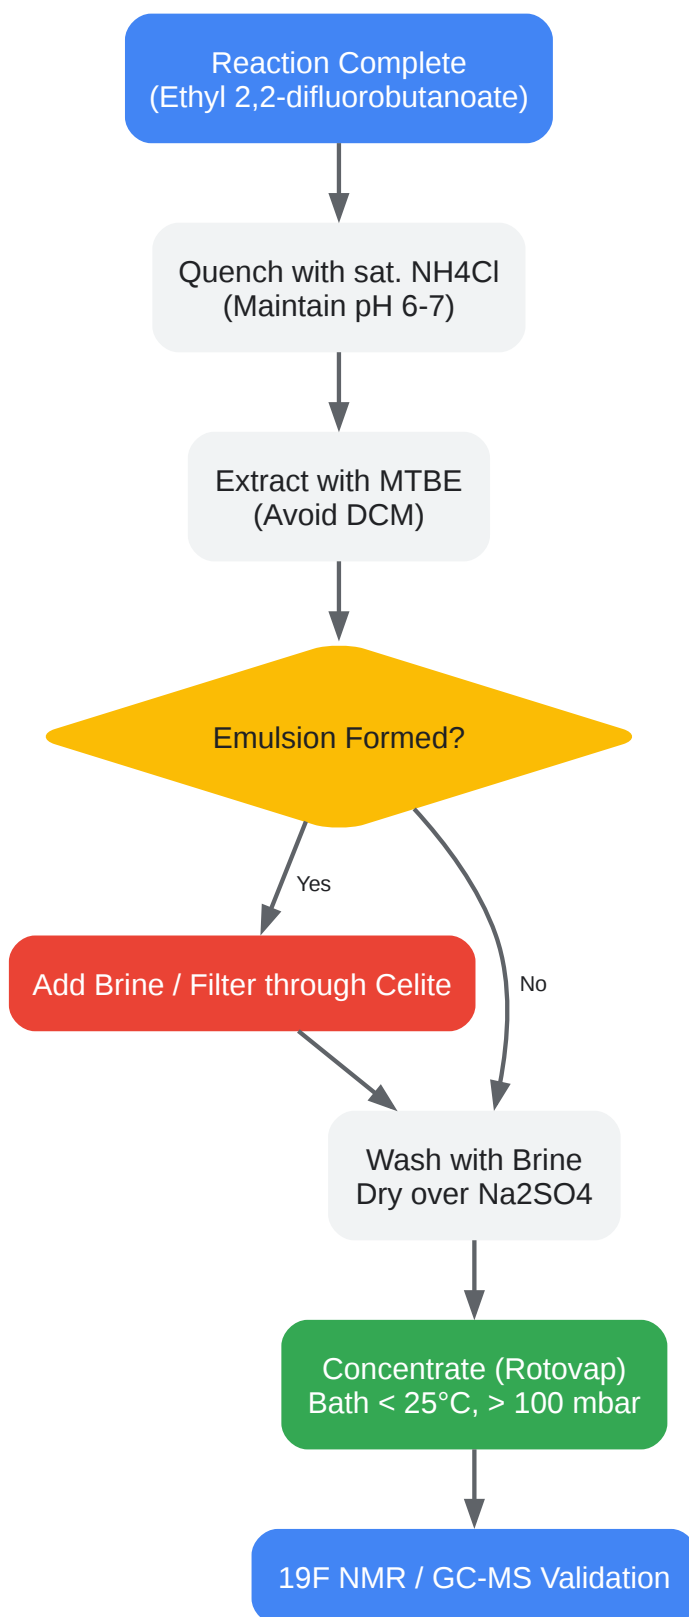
Reaction Complete
(Ethyl 2,2-difluorobutanoate)

Quench with sat. NH4Cl
(Maintain pH 6-7)

Extract with MTBE
(Avoid DCM)

Emulsion Formed?

Yes

No

Add Brine / Filter through Celite

Wash with Brine
Dry over Na2SO4

Concentrate (Rotovap)
Bath < 25°C, > 100 mbar

19F NMR / GC-MS Validation